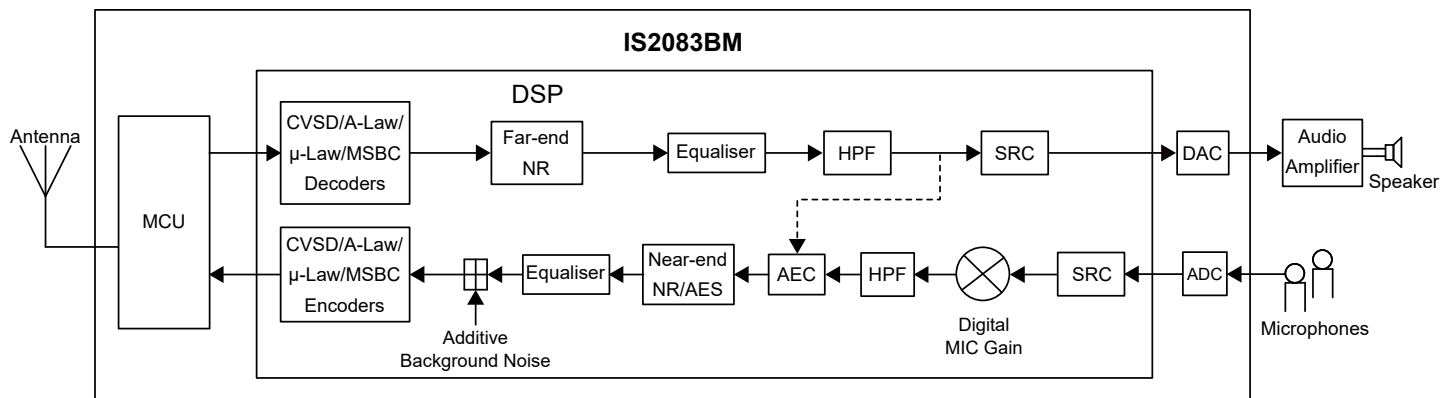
IS2083BM

DSP

Antenna

MCU

CVSD/A-Law/ μ-Law/MSBC Decoders

Far-end NR

Equaliser

HPF

SRC

DAC

Audio Amplifier

Speaker

CVSD/A-Law/ μ-Law/MSBC Encoders

Equaliser

Near-end NR/AES

AEC

HPF

SRC

ADC

Additive Background Noise

Digital MIC Gain

Microphones